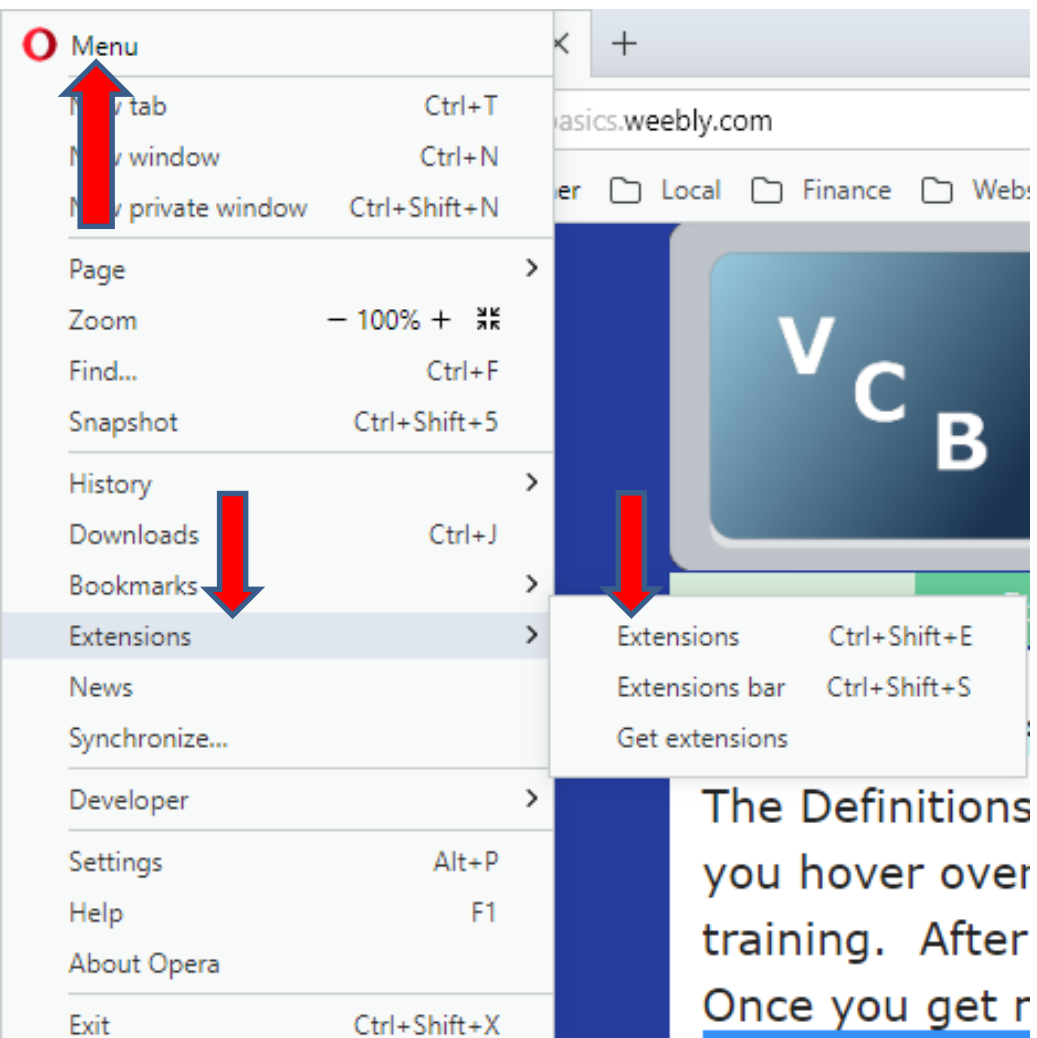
Menu
N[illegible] tab Ctrl+T
N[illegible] window Ctrl+N
N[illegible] private window Ctrl+Shift+N
Page
Zoom — 100% +
Find... Ctrl+F
Snapshot Ctrl+Shift+5
History
Downloads Ctrl+J
Bookmarks
Extensions
News
Synchronize...
Developer
Settings Alt+P
Help F1
About Opera
Exit Ctrl+Shift+X

+
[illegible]asics.weebly.com
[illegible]er Local Finance Webs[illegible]

Extensions Ctrl+Shift+E
Extensions bar Ctrl+Shift+S
Get extensions

V C B

The Definitions
you hover over
training. After
Once you get r